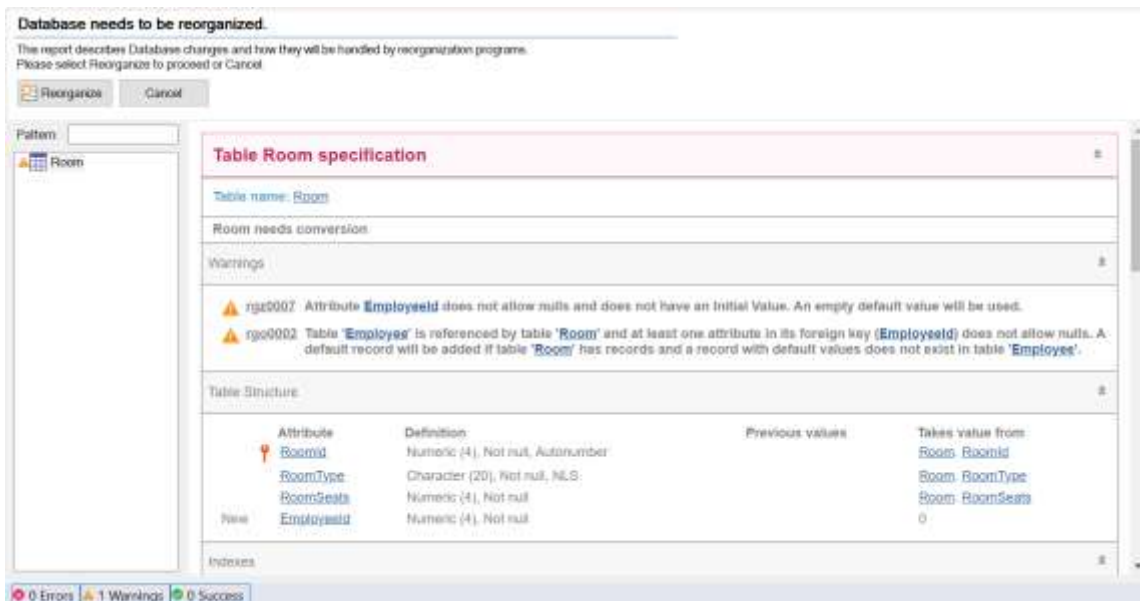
Database needs to be reorganized.

The report describes Database changes and how they will be handled by reorganization programs.
Please select Reorganize to proceed or Cancel

Reorganize Cancel

Pattern

Room

Table Room specification

Table name: Room

Room needs conversion

Warnings

rgz0007 Attribute EmployeeId does not allow nulls and does not have an Initial Value. An empty default value will be used.

rgz0002 Table 'Employee' is referenced by table 'Room' and at least one attribute in its foreign key (EmployeeId) does not allow nulls. A default record will be added if table 'Room' has records and a record with default values does not exist in table 'Employee'.

Table Structure

| | Attribute | Definition | Previous values | Takes value from |
|---|---|---|---|---|
| | RoomId | Numeric (4), Not null, Autonumber | | Room, RoomId |
| | RoomType | Character (20), Not null, NLS | | Room, RoomType |
| | RoomSeats | Numeric (4), Not null | | Room, RoomSeats |
| New | EmployeeId | Numeric (4), Not null | | 0 |

Indexes

0 Errors 1 Warnings 0 Success